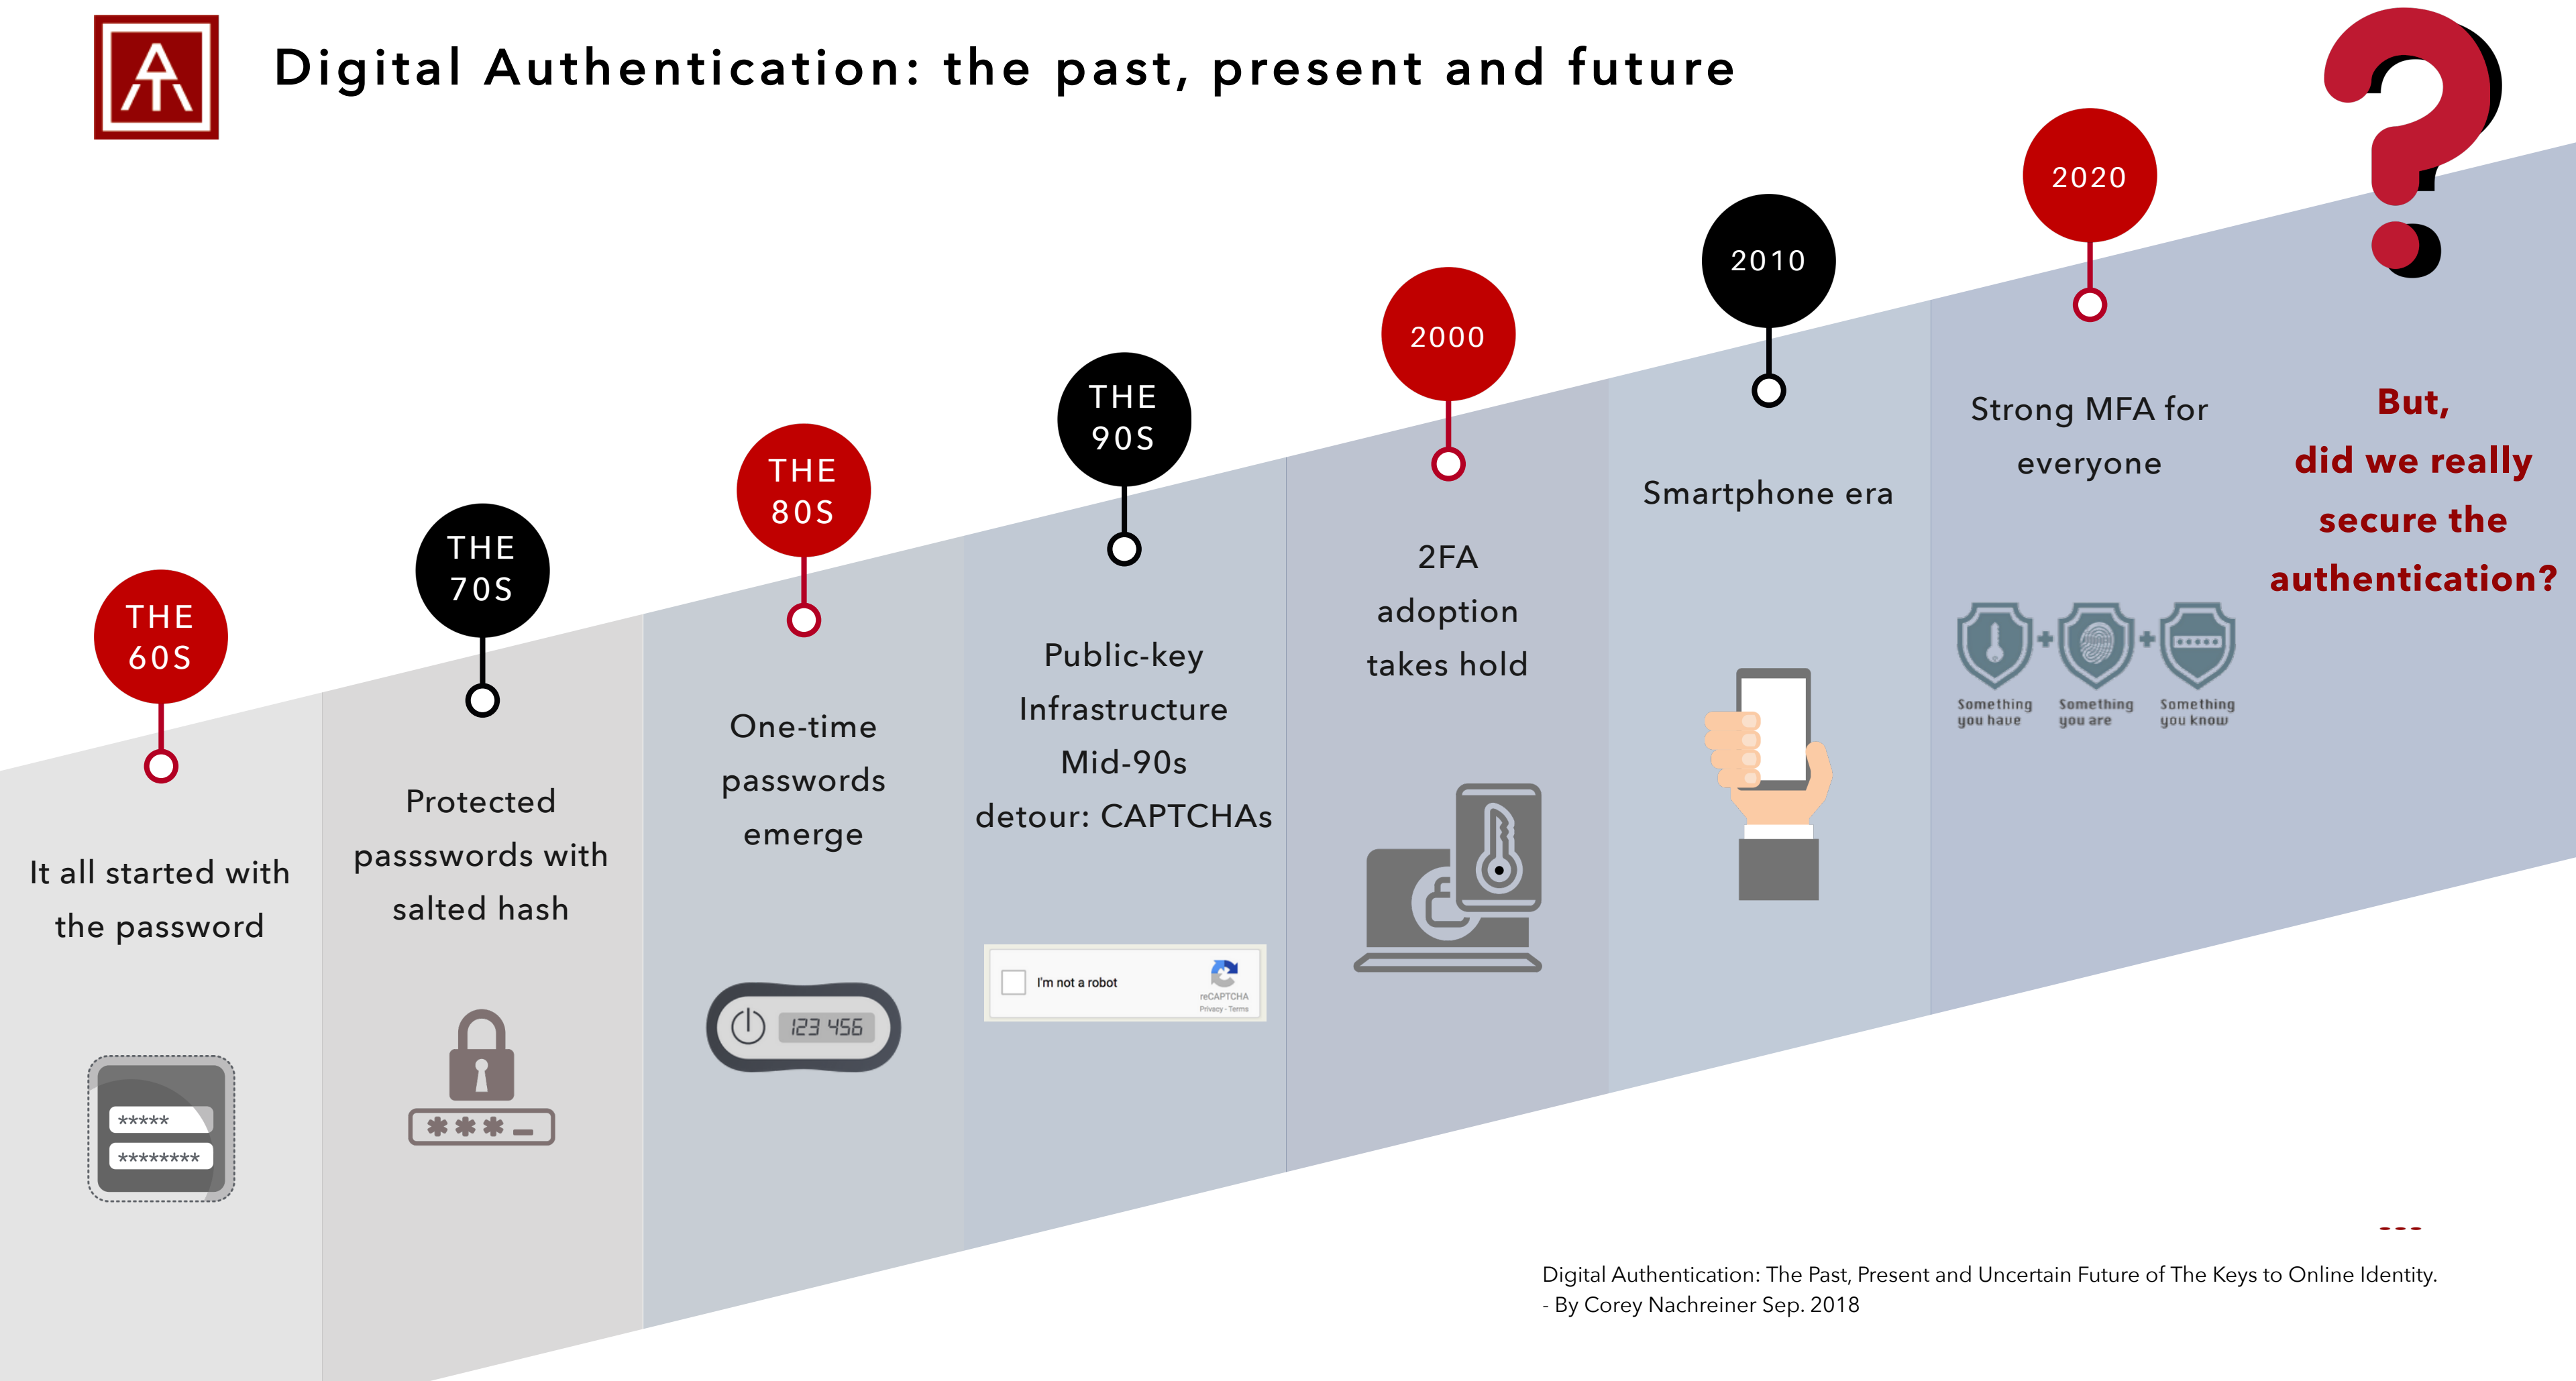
Digital Authentication: the past, present and future

THE 60S

It all started with the password

*****
********

THE 70S

Protected passswords with salted hash

***

THE 80S

One-time passwords emerge

123 456

THE 90S

Public-key Infrastructure Mid-90s detour: CAPTCHAs

I'm not a robot
reCAPTCHA
Privacy - Terms

2000

2FA adoption takes hold

2010

Smartphone era

2020

Strong MFA for everyone

Something you have
Something you are
Something you know

But, did we really secure the authentication?

Digital Authentication: The Past, Present and Uncertain Future of The Keys to Online Identity.
- By Corey Nachreiner Sep. 2018